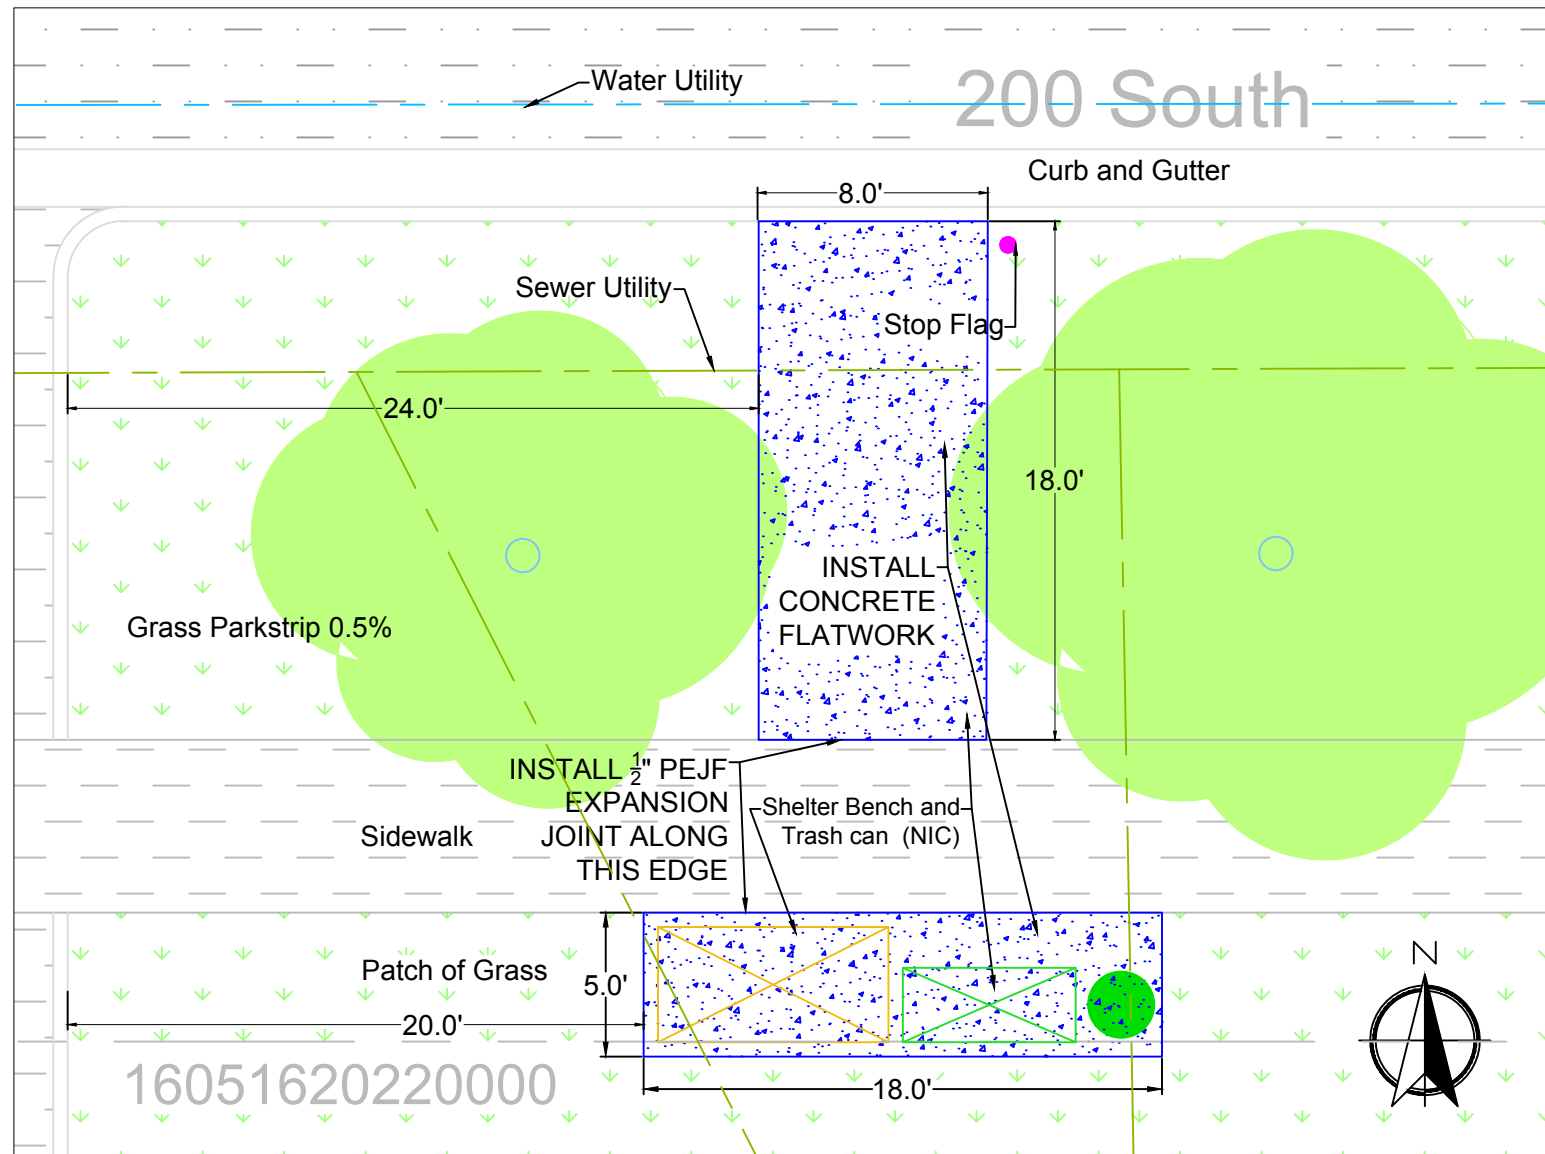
Water Utility

200 South

Curb and Gutter

8.0'

Sewer Utility

Stop Flag

24.0'

18.0'

INSTALL CONCRETE FLATWORK

Grass Parkstrip 0.5%

INSTALL $\frac{1}{2}$" PEJF EXPANSION JOINT ALONG THIS EDGE

Shelter Bench and Trash can (NIC)

Sidewalk

Patch of Grass

5.0'

20.0'

N

16051620220000

18.0'